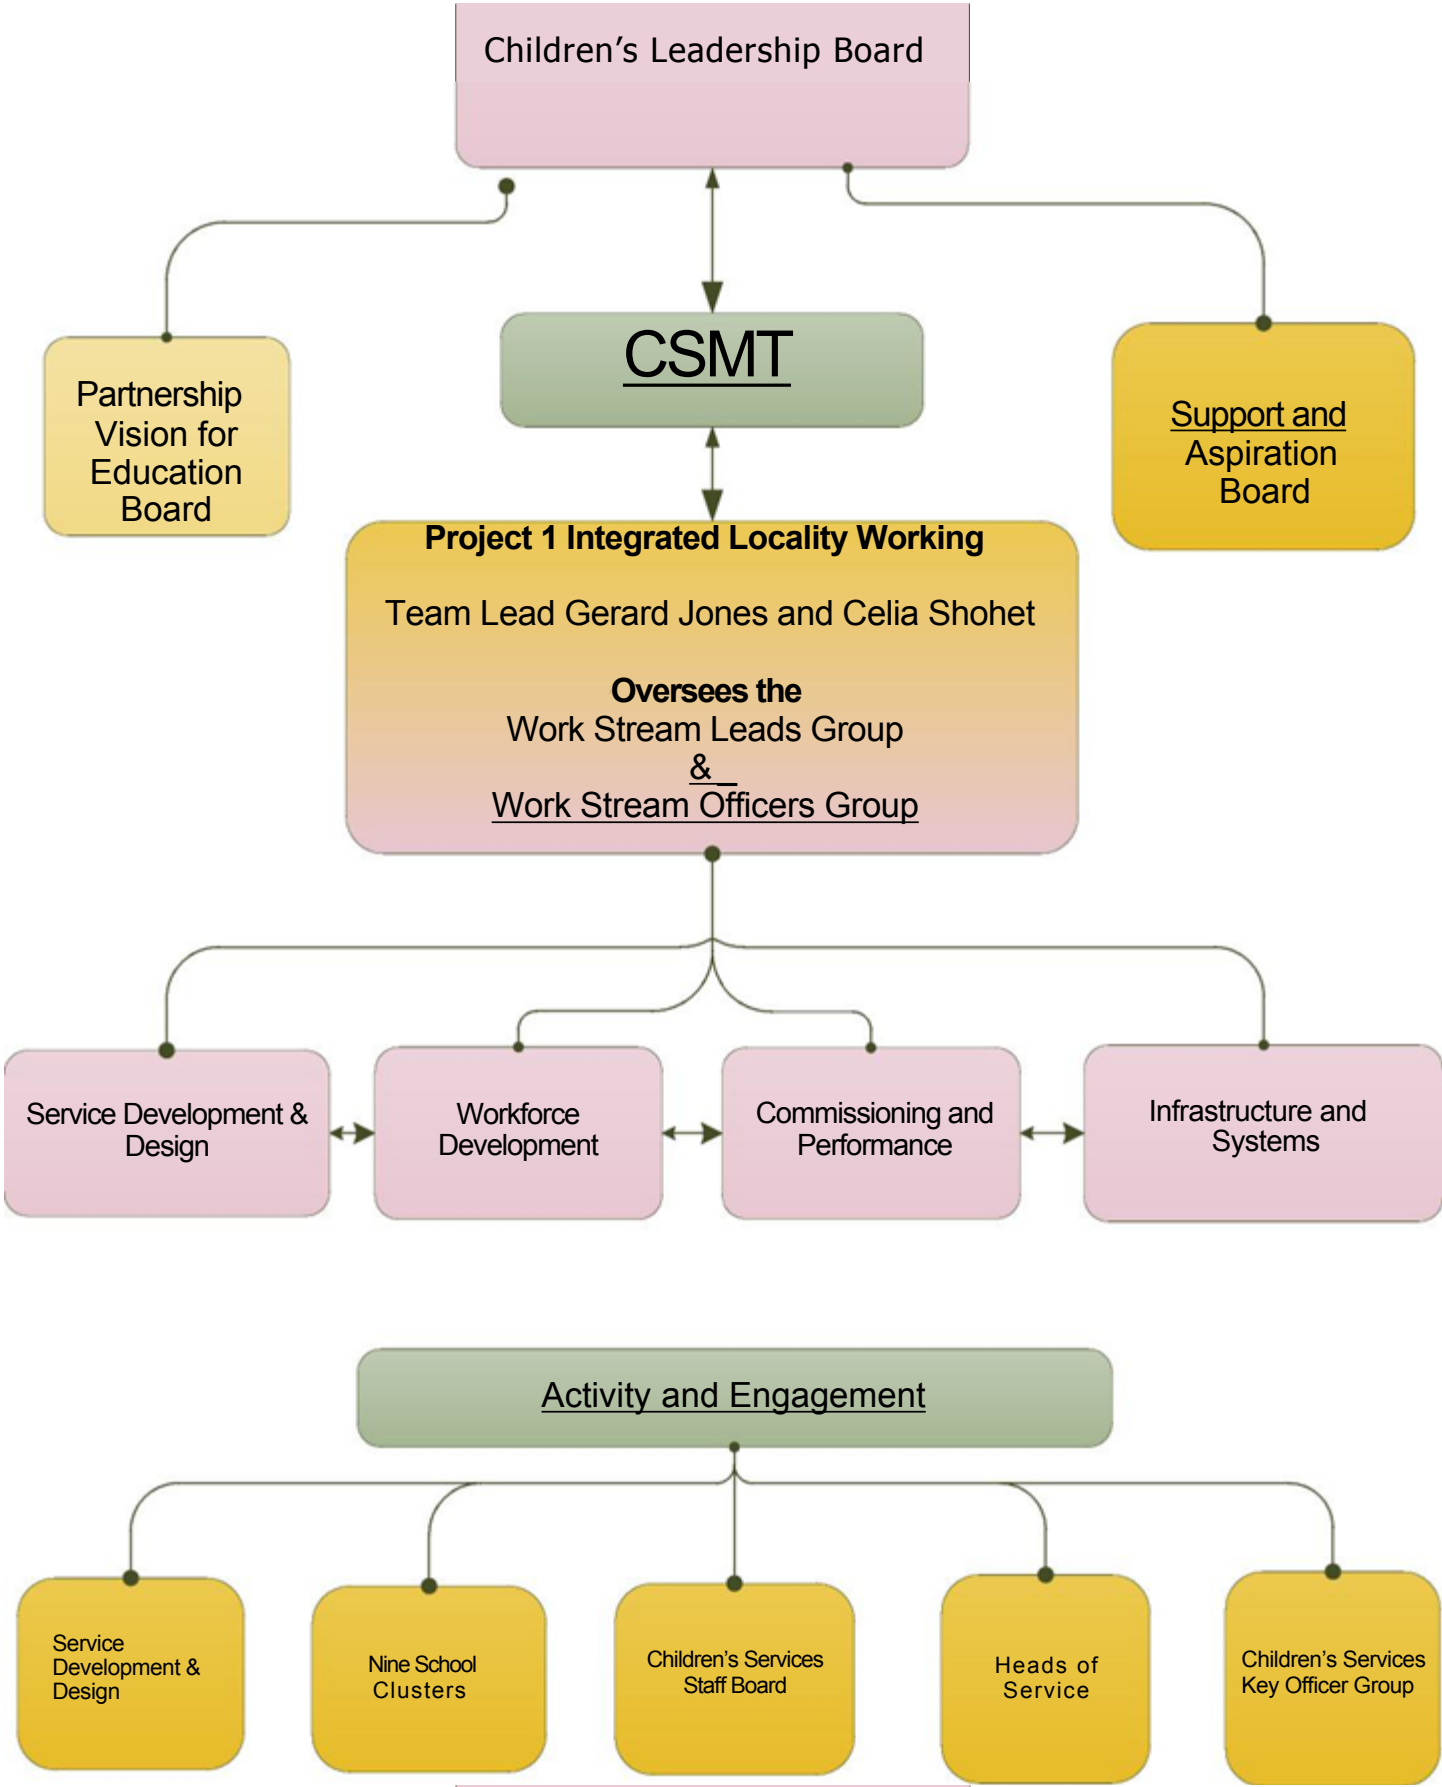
Children’s Leadership Board

Partnership Vision for Education Board

CSMT

Support and Aspiration Board

**Project 1 Integrated Locality Working**

Team Lead Gerard Jones and Celia Shohet

**Oversees the**
Work Stream Leads Group
&
Work Stream Officers Group

Service Development & Design

Workforce Development

Commissioning and Performance

Infrastructure and Systems

Activity and Engagement

Service Development & Design

Nine School Clusters

Children’s Services Staff Board

Heads of Service

Children’s Services Key Officer Group